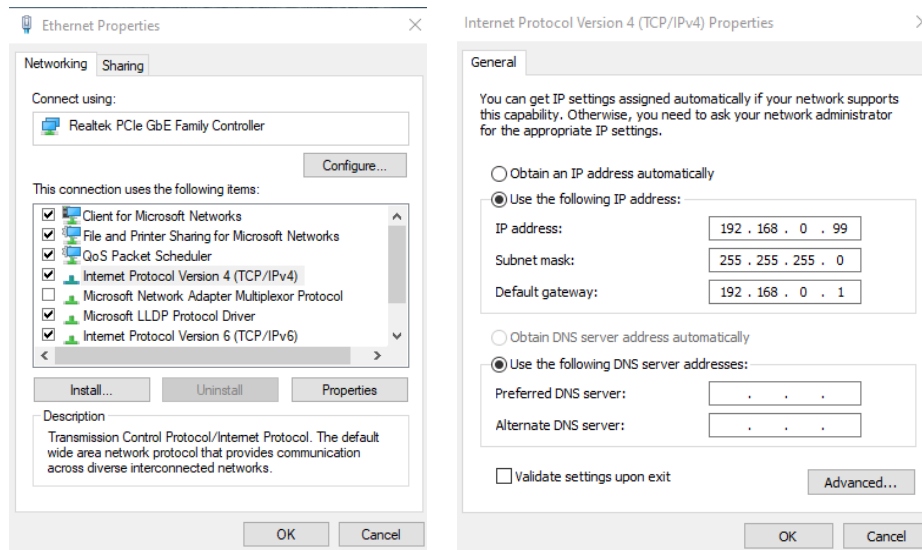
Ethernet Properties

Networking Sharing

Connect using:

Realtek PCIe GbE Family Controller

Configure...

This connection uses the following items:

Client for Microsoft Networks
File and Printer Sharing for Microsoft Networks
QoS Packet Scheduler
Internet Protocol Version 4 (TCP/IPv4)
Microsoft Network Adapter Multiplexor Protocol
Microsoft LLDP Protocol Driver
Internet Protocol Version 6 (TCP/IPv6)

Install... Uninstall Properties

Description

Transmission Control Protocol/Internet Protocol. The default wide area network protocol that provides communication across diverse interconnected networks.

OK Cancel

Internet Protocol Version 4 (TCP/IPv4) Properties

General

You can get IP settings assigned automatically if your network supports this capability. Otherwise, you need to ask your network administrator for the appropriate IP settings.

Obtain an IP address automatically

Use the following IP address:

| IP address: | 192 . 168 . 0 . 99 |
|---|---|
| Subnet mask: | 255 . 255 . 255 . 0 |
| Default gateway: | 192 . 168 . 0 . 1 |

Obtain DNS server address automatically

Use the following DNS server addresses:

| Preferred DNS server: | . . . |
|---|---|
| Alternate DNS server: | . . . |

Validate settings upon exit

Advanced...

OK Cancel